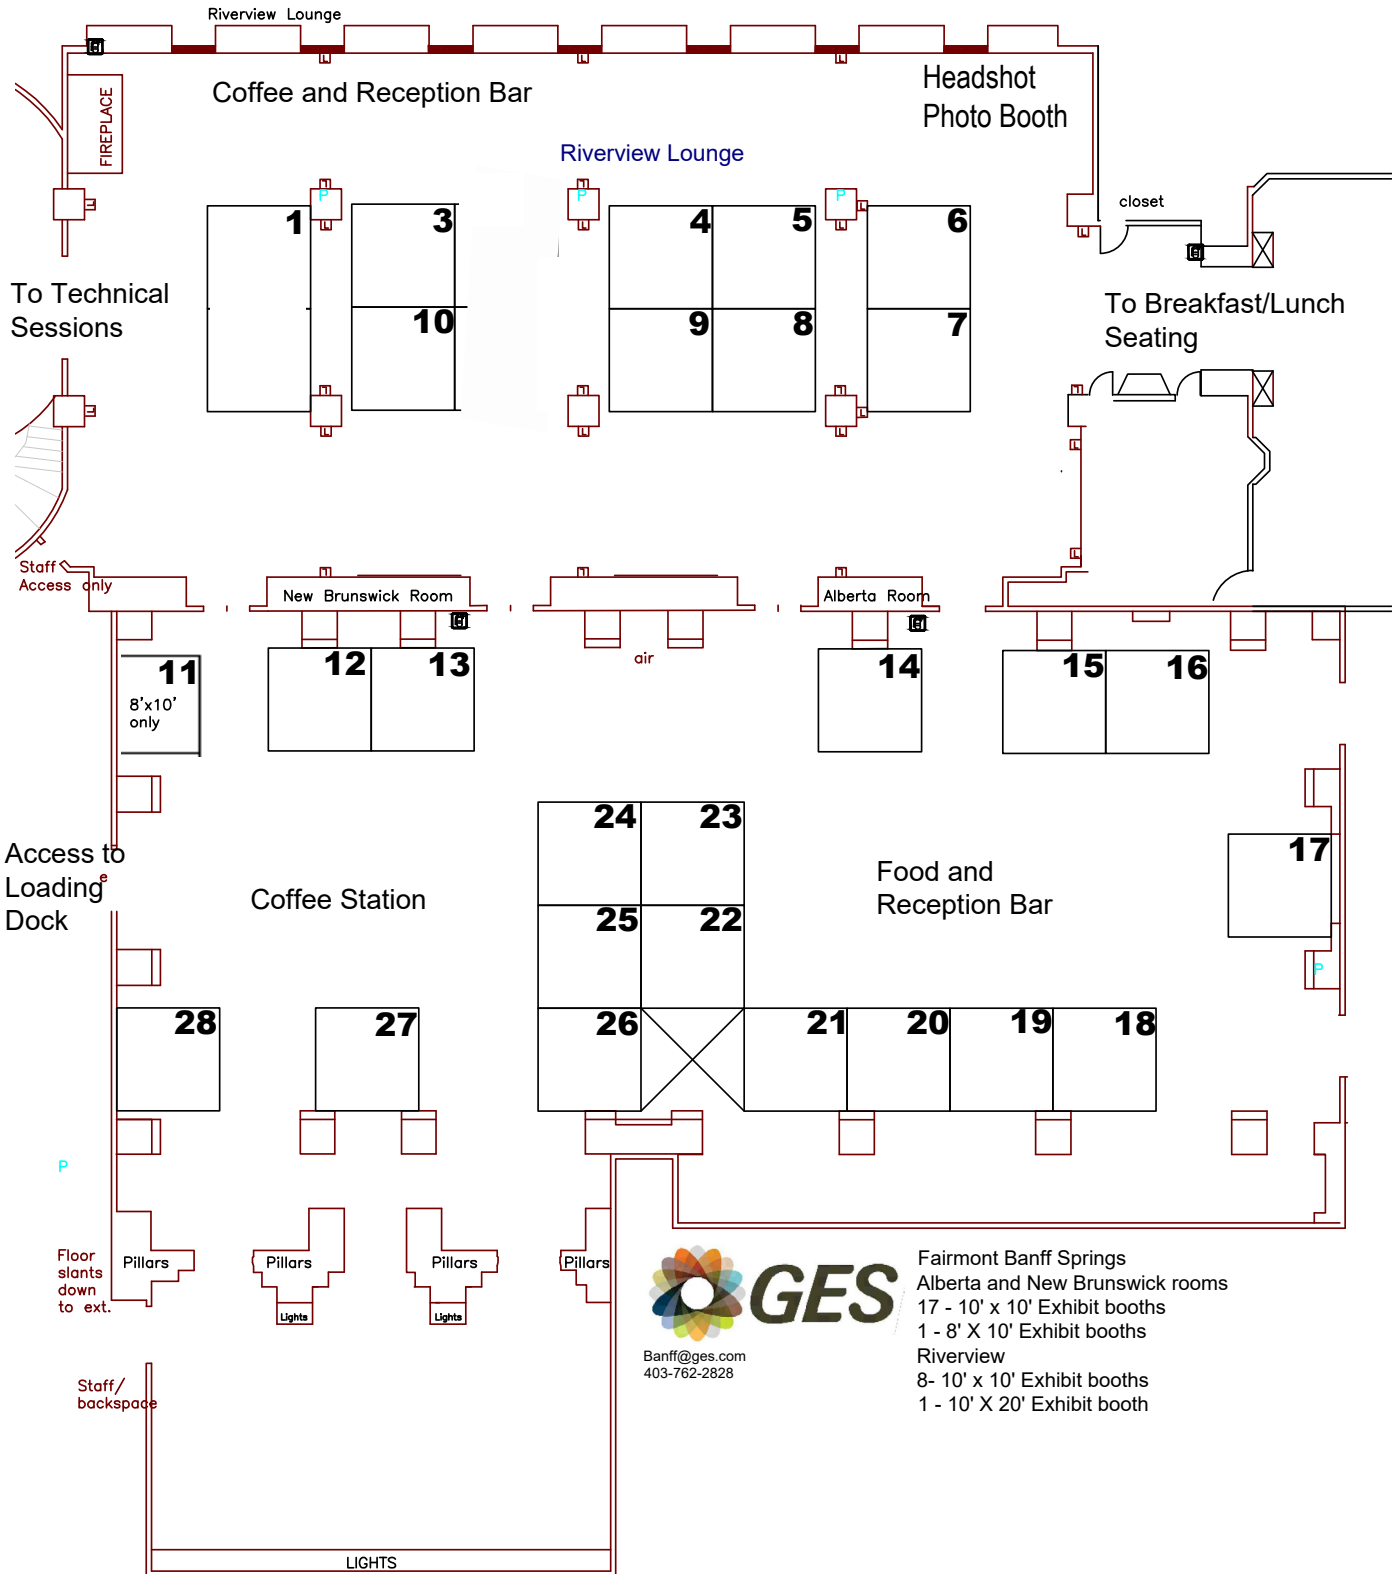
Riverview Lounge

Coffee and Reception Bar

FIREPLACE

Headshot Photo Booth

Riverview Lounge

closet

1

3

10

4

5

9

8

6

7

To Technical Sessions

To Breakfast/Lunch Seating

Staff Access only

New Brunswick Room

air

Alberta Room

11
8'x10' only

12

13

14

15

16

24

23

25

22

Access to Loading Dock

Coffee Station

Food and Reception Bar

17

28

27

26

21

20

19

18

P

Floor slants down to ext.

Pillars

Pillars

Lights

Pillars

Lights

Pillars

Staff/ backspace

LIGHTS

GES

Banff@ges.com
403-762-2828

Fairmont Banff Springs
Alberta and New Brunswick rooms
17 - 10' x 10' Exhibit booths
1 - 8' X 10' Exhibit booths
Riverview
8- 10' x 10' Exhibit booths
1 - 10' X 20' Exhibit booth